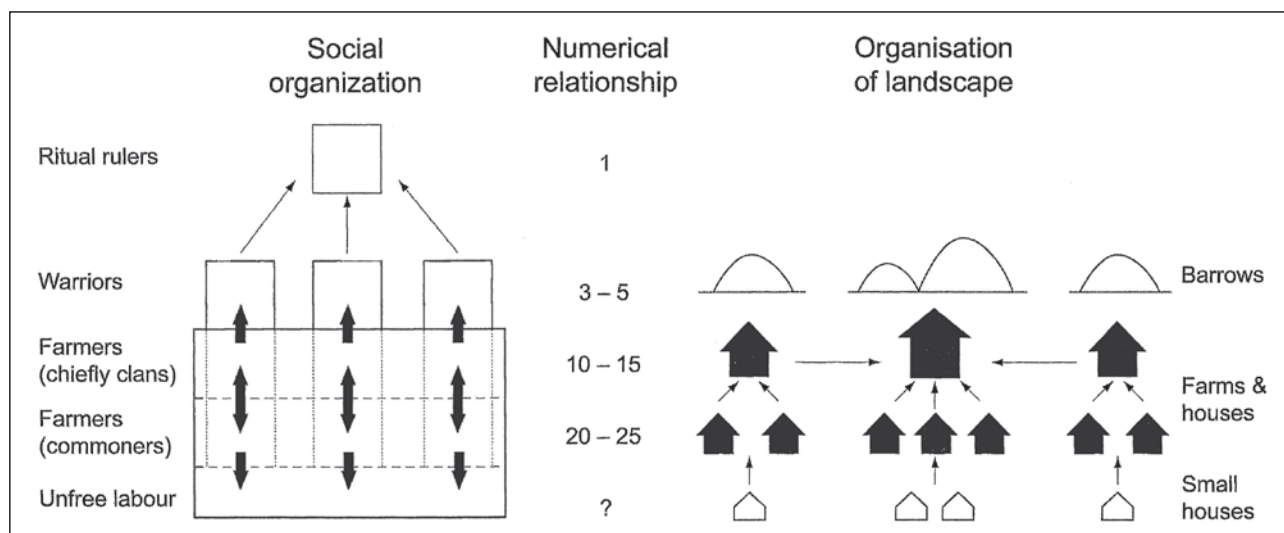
Social organization

Numerical relationship

Organisation of landscape

Ritual rulers

1

Warriors

3 – 5

Barrows

Farmers (chiefly clans)

10 – 15

Farmers (commoners)

20 – 25

Farms & houses

Unfree labour

?

Small houses